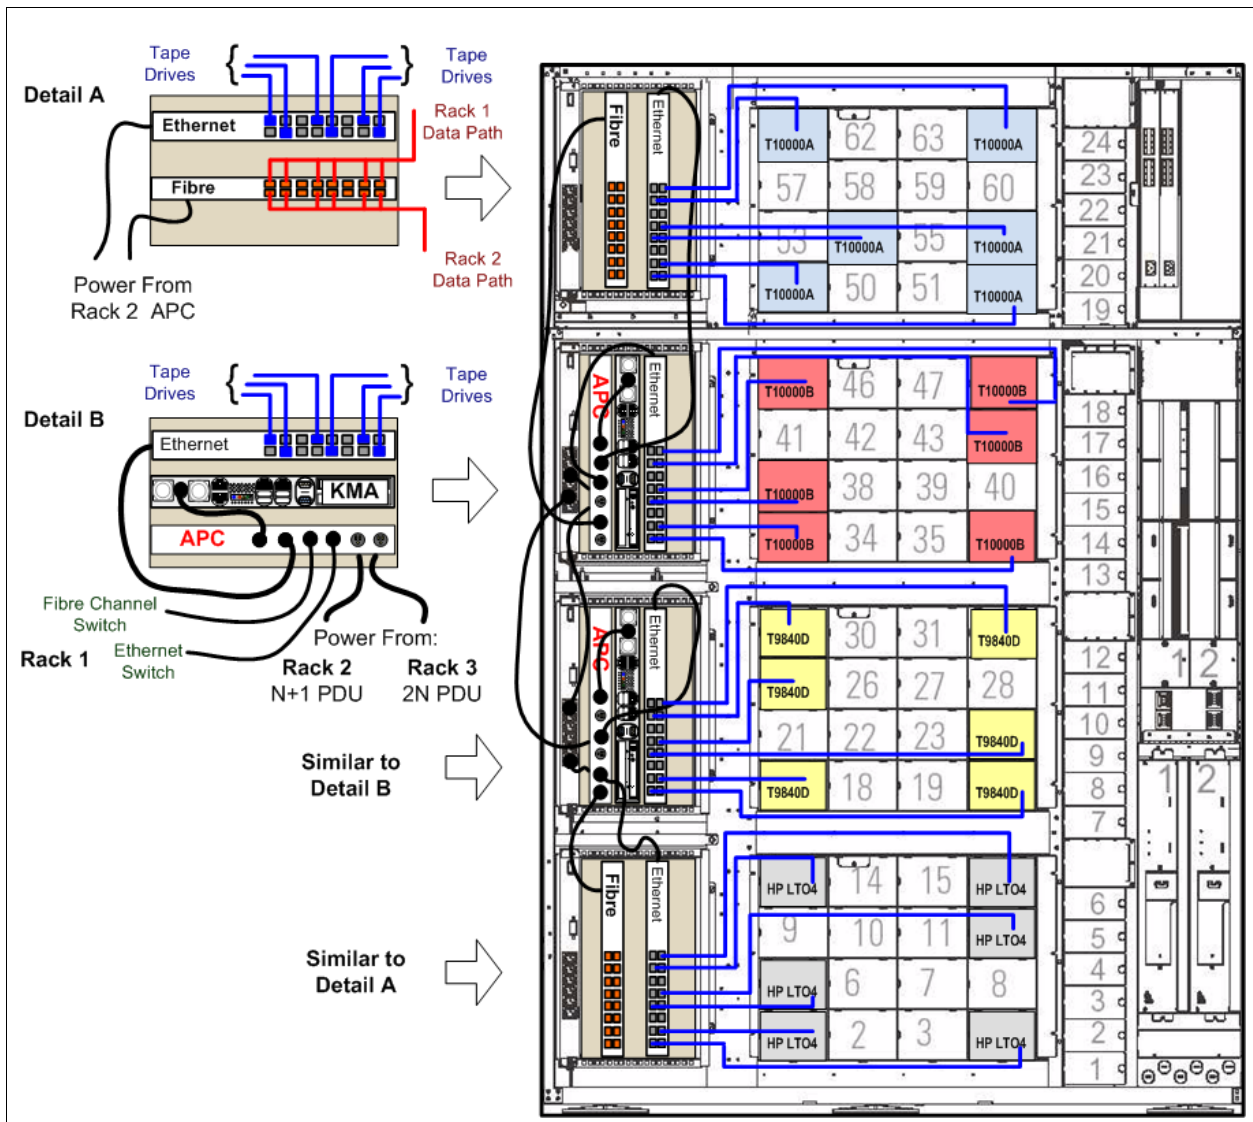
Tape Drives

Tape Drives

Detail A

Ethernet

Rack 1 Data Path

Fibre

Rack 2 Data Path

Power From Rack 2 APC

Tape Drives

Tape Drives

Detail B

Ethernet

KMA

APC

Fibre Channel Switch

Rack 1

Ethernet Switch

Power From:

Rack 2 N+1 PDU

Rack 3 2N PDU

Similar to Detail B

Similar to Detail A

Fibre

Ethernet

T10000A 62 63 T10000A
57 58 59 60
53 T10000A 55 T10000A
T10000A 50 51 T10000A

24 23 22 21 20 19

APC

Ethernet

T10000B 46 47 T10000B
41 42 43 T10000B
T10000B 38 39 40
T10000B 34 35 T10000B

18 17 16 15 14 13

APC

Ethernet

T9840D 30 31 T9840D
T9840D 26 27 28
21 22 23 T9840D
T9840D 18 19 T9840D

12 11 10 9 8 7

1 2

1 2

Fibre

Ethernet

HP LTO4 14 15 HP LTO4
9 10 11 HP LTO4
HP LTO4 6 7 8
HP LTO4 2 3 HP LTO4

6 5 4 3 2 1